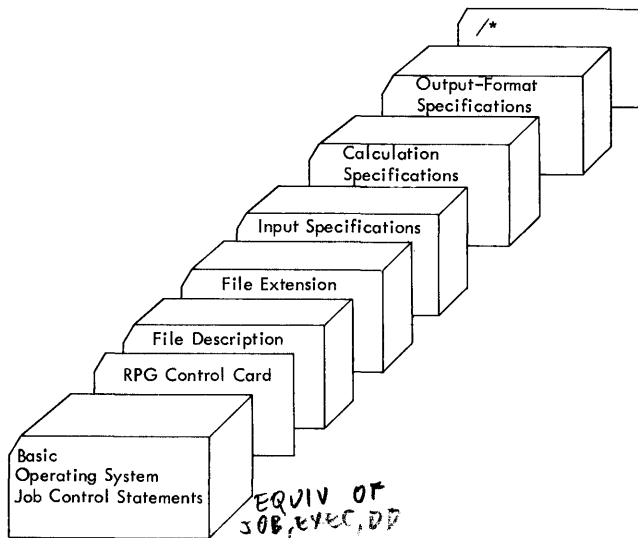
/*

Output-Format Specifications

Calculation Specifications

Input Specifications

File Extension

File Description

RPG Control Card

Basic Operating System Job Control Statements

EQUIV OF JOB, EXEC, DD